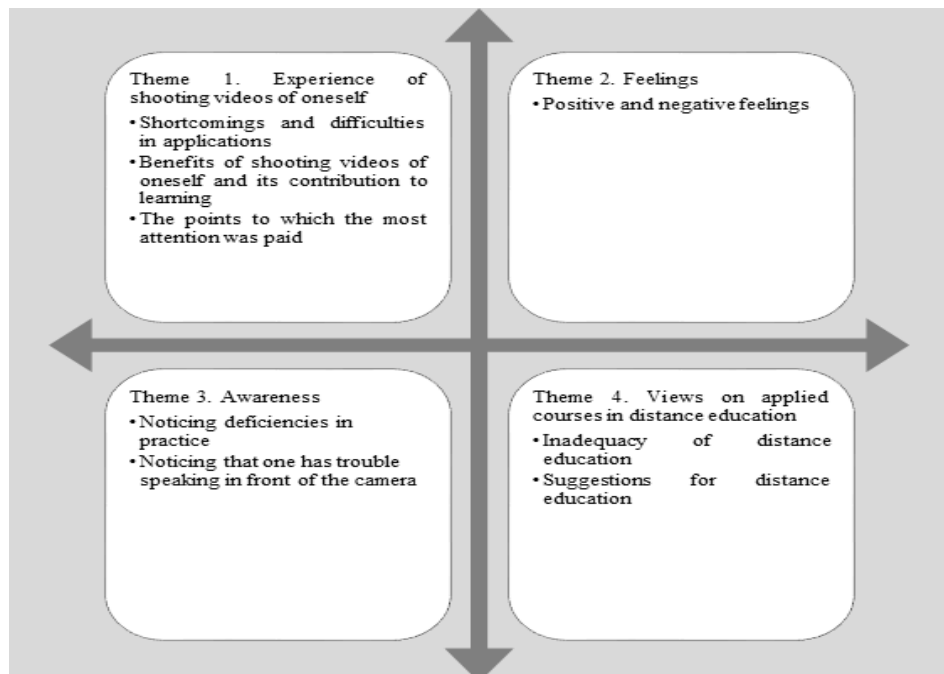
Theme 1. Experience of shooting videos of oneself

• Shortcomings and difficulties in applications
• Benefits of shooting videos of oneself and its contribution to learning
• The points to which the most attention was paid

Theme 2. Feelings

• Positive and negative feelings

Theme 3. Awareness

• Noticing deficiencies in practice
• Noticing that one has trouble speaking in front of the camera

Theme 4. Views on applied courses in distance education

• Inadequacy of distance education
• Suggestions for distance education